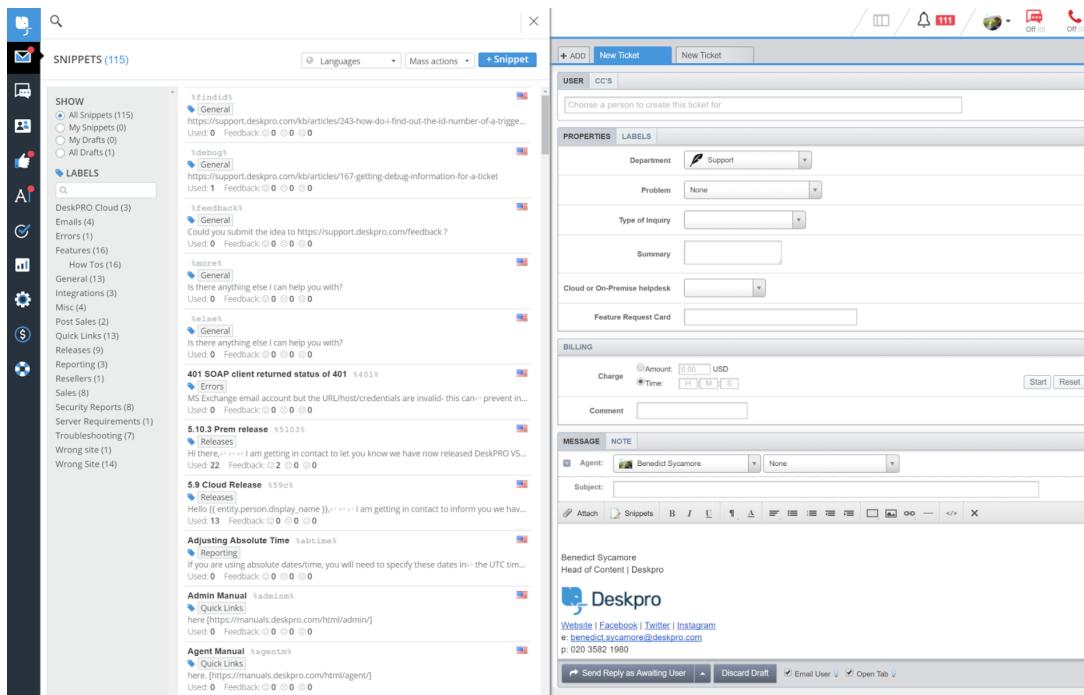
SNIPPETS (115)

Languages
Mass actions
+ Snippet

SHOW
All Snippets (115)
My Snippets (0)
My Drafts (0)
All Drafts (1)

LABELS

DeskPRO Cloud (3)
Emails (4)
Errors (1)
Features (16)
How Tos (16)
General (13)
Integrations (3)
Misc (4)
Post Sales (2)
Quick Links (13)
Releases (9)
Reporting (3)
Resellers (1)
Sales (8)
Security Reports (8)
Server Requirements (1)
Troubleshooting (7)
Wrong site (1)
Wrong Site (14)

%findid%
General
https://support.deskpro.com/kb/articles/243-how-do-i-find-out-the-id-number-of-a-trigge...
Used: 0 Feedback: 0 0 0

%debug%
General
https://support.deskpro.com/kb/articles/167-getting-debug-information-for-a-ticket
Used: 1 Feedback: 0 0 0

%feedback%
General
Could you submit the idea to https://support.deskpro.com/feedback ?
Used: 0 Feedback: 0 0 0

%more%
General
Is there anything else I can help you with?
Used: 0 Feedback: 0 0 0

%else%
General
Is there anything else I can help you with?
Used: 0 Feedback: 0 0 0

401 SOAP client returned status of 401 %401%
Errors
MS Exchange email account but the URL/host/credentials are invalid- this can prevent in...
Used: 0 Feedback: 0 0 0

5.10.3 Prem release %5103%
Releases
Hi there, I am getting in contact to let you know we have now released DeskPRO V5...
Used: 22 Feedback: 2 0 0

5.9 Cloud Release %59c%
Releases
Hello {{ entity.person.display_name }}, I am getting in contact to inform you we hav...
Used: 13 Feedback: 0 0 0

Adjusting Absolute Time %abtime%
Reporting
If you are using absolute dates/time, you will need to specify these dates in the UTC tim...
Used: 0 Feedback: 0 0 0

Admin Manual %adminm%
Quick Links
here [https://manuals.deskpro.com/html/admin/]
Used: 0 Feedback: 0 0 0

Agent Manual %agentm%
Quick Links
here. [https://manuals.deskpro.com/html/agent/]
Used: 0 Feedback: 0 0 0

111
Off (0)
Off (0)

+ ADD
New Ticket
New Ticket

USER
CC'S
Choose a person to create this ticket for

PROPERTIES
LABELS
Department
Support
Problem
None
Type of Inquiry
Summary
Cloud or On-Premise helpdesk
Feature Request Card

BILLING
Charge
Amount: 0.00 USD
Time: H M S
Start
Reset
Comment

MESSAGE
NOTE
Agent:
Benedict Sycamore
None
Subject:
Attach
Snippets

Benedict Sycamore
Head of Content | Deskpro

Deskpro

Website | Facebook | Twitter | Instagram
e: benedict.sycamore@deskpro.com
p: 020 3582 1980

Send Reply as Awaiting User
Discard Draft
Email User
Open Tab